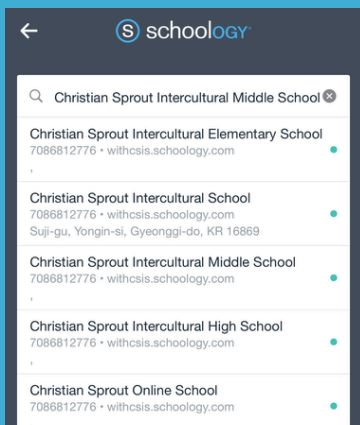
schoology

Christian Sprout Intercultural Middle School

Christian Sprout Intercultural Elementary School
7086812776 • withcsis.schoology.com
,

Christian Sprout Intercultural School
7086812776 • withcsis.schoology.com
Suji-gu, Yongin-si, Gyeonggi-do, KR 16869

Christian Sprout Intercultural Middle School
7086812776 • withcsis.schoology.com
,

Christian Sprout Intercultural High School
7086812776 • withcsis.schoology.com
,

Christian Sprout Online School
7086812776 • withcsis.schoology.com